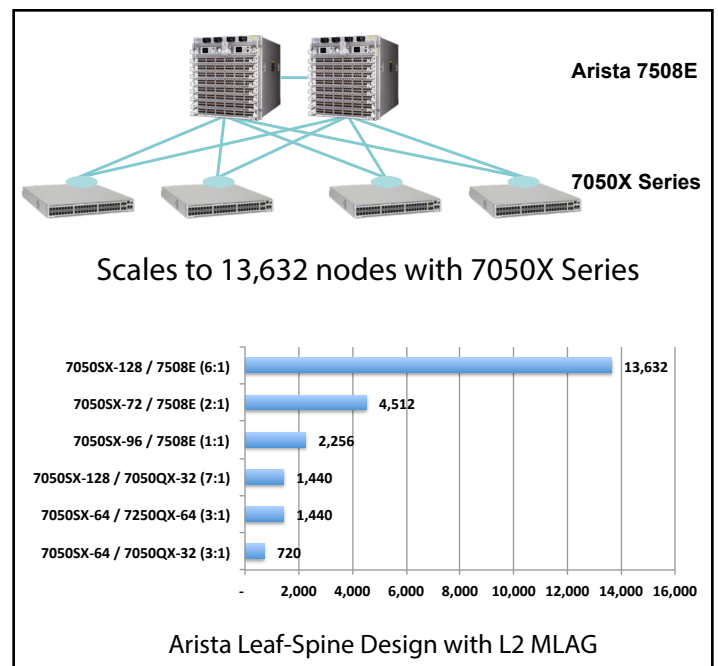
Arista 7508E

7050X Series

Scales to 13,632 nodes with 7050X Series

7050SX-128 / 7508E (6:1)
13,632
7050SX-72 / 7508E (2:1)
4,512
7050SX-96 / 7508E (1:1)
2,256
7050SX-128 / 7050QX-32 (7:1)
1,440
7050SX-64 / 7250QX-64 (3:1)
1,440
7050SX-64 / 7050QX-32 (3:1)
720

- 2,000 4,000 6,000 8,000 10,000 12,000 14,000 16,000

Arista Leaf-Spine Design with L2 MLAG